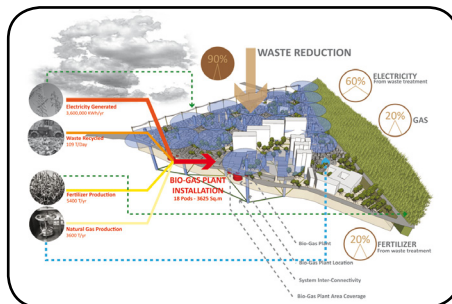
90%

WASTE REDUCTION

60% ELECTRICITY From waste treatment

20% GAS

Electricity Generated
3,600,000 KWh/yr

Waste Recycled
109 T/Day

BIO-GAS PLANT INSTALLATION
18 Pods - 3625 Sq.m.

Fertilizer Production
3400 T/yr

Natural Gas Production
3600 T/yr

20% FERTILIZER From waste treatment

Bio-Gas Plant

Bio-Gas Plant Location

System Inter-Connectivity

Bio-Gas Plant Area Coverage